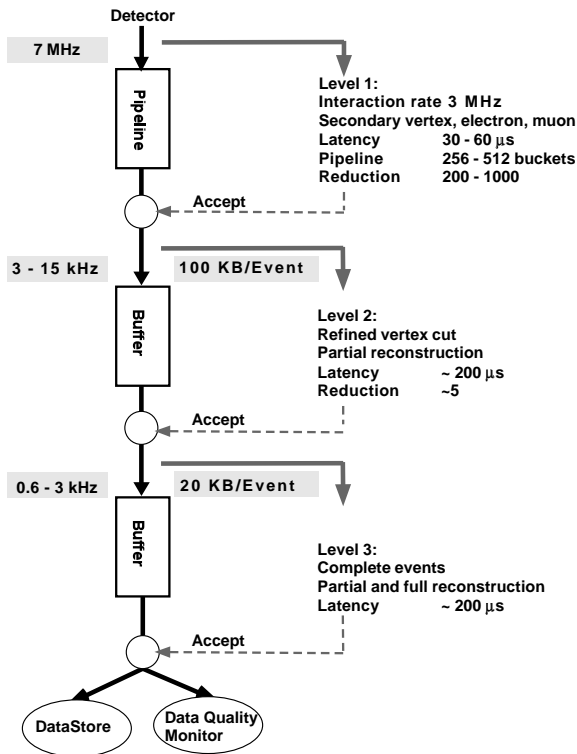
Detector

7 MHz

Pipeline

Level 1:
Interaction rate 3 MHz
Secondary vertex, electron, muon
Latency 30 - 60 $\mu$s
Pipeline 256 - 512 buckets
Reduction 200 - 1000

Accept

3 - 15 kHz

100 KB/Event

Buffer

Level 2:
Refined vertex cut
Partial reconstruction
Latency ~ 200 $\mu$s
Reduction ~5

Accept

0.6 - 3 kHz

20 KB/Event

Buffer

Level 3:
Complete events
Partial and full reconstruction
Latency ~ 200 $\mu$s

Accept

DataStore

Data Quality Monitor